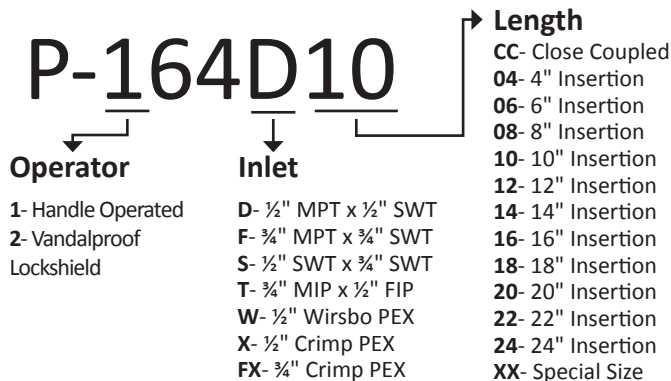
P-164D10

Operator

1- Handle Operated
2- Vandalproof Lockshield

Inlet

D- ½" MPT x ½" SWT
F- ¾" MPT x ¾" SWT
S- ½" SWT x ¾" SWT
T- ¾" MIP x ½" FIP
W- ½" Wirsbo PEX
X- ½" Crimp PEX
FX- ¾" Crimp PEX

Length

CC- Close Coupled
04- 4" Insertion
06- 6" Insertion
08- 8" Insertion
10- 10" Insertion
12- 12" Insertion
14- 14" Insertion
16- 16" Insertion
18- 18" Insertion
20- 20" Insertion
22- 22" Insertion
24- 24" Insertion
XX- Special Size